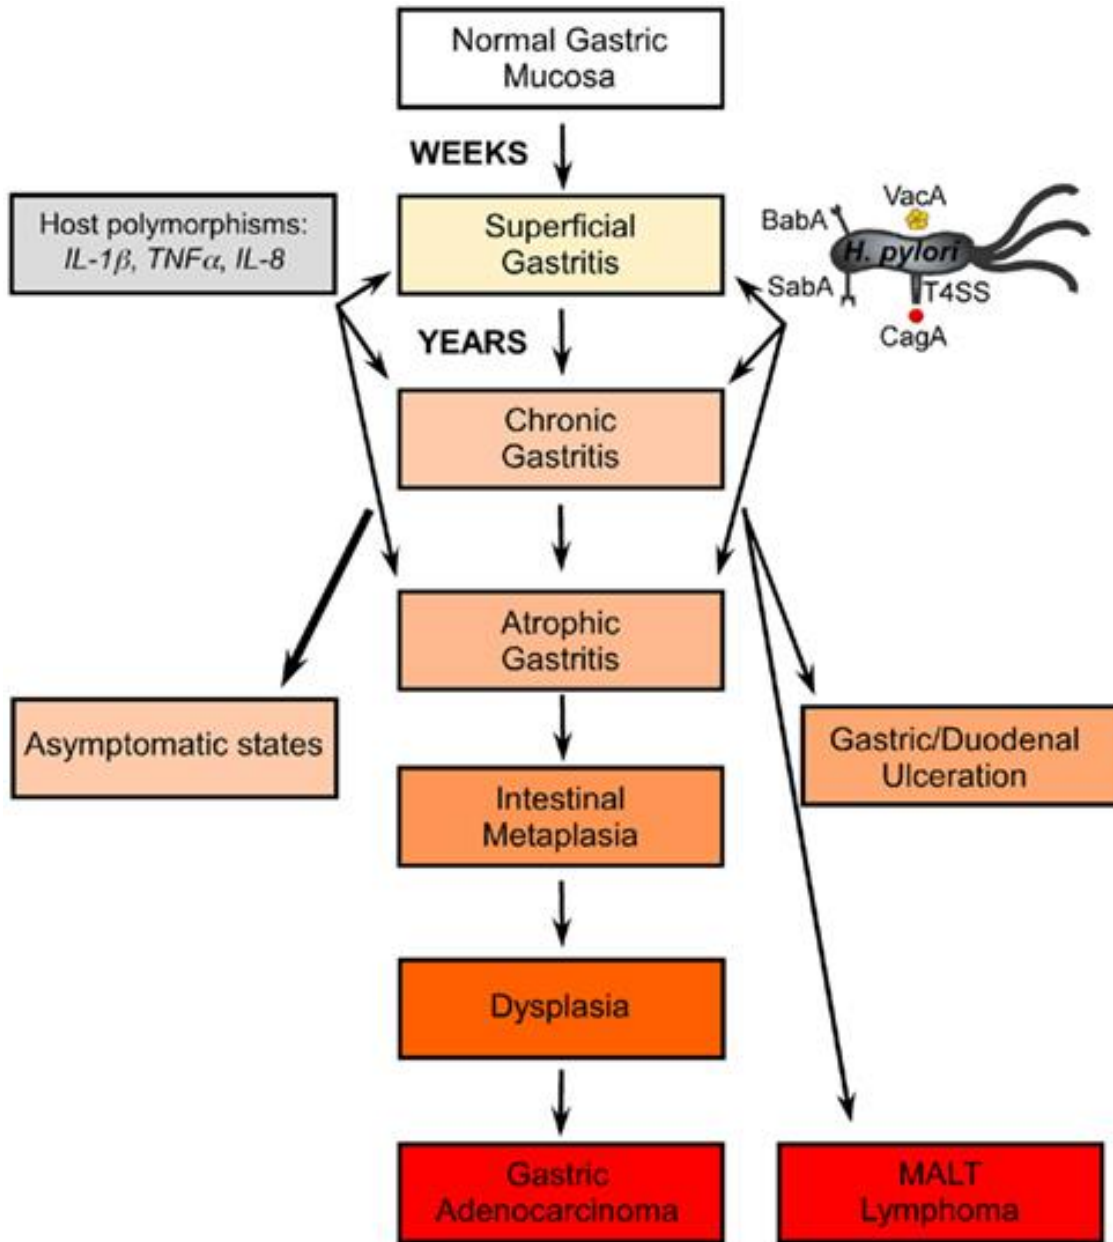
Normal Gastric Mucosa

WEEKS

Host polymorphisms: $IL\text{-}1\beta$, $TNF\alpha$, $IL\text{-}8$

Superficial Gastritis

VacA
BabA
H. pylori
SabA
T4SS
CagA

YEARS

Chronic Gastritis

Atrophic Gastritis

Asymptomatic states

Gastric/Duodenal Ulceration

Intestinal Metaplasia

Dysplasia

Gastric Adenocarcinoma

MALT Lymphoma